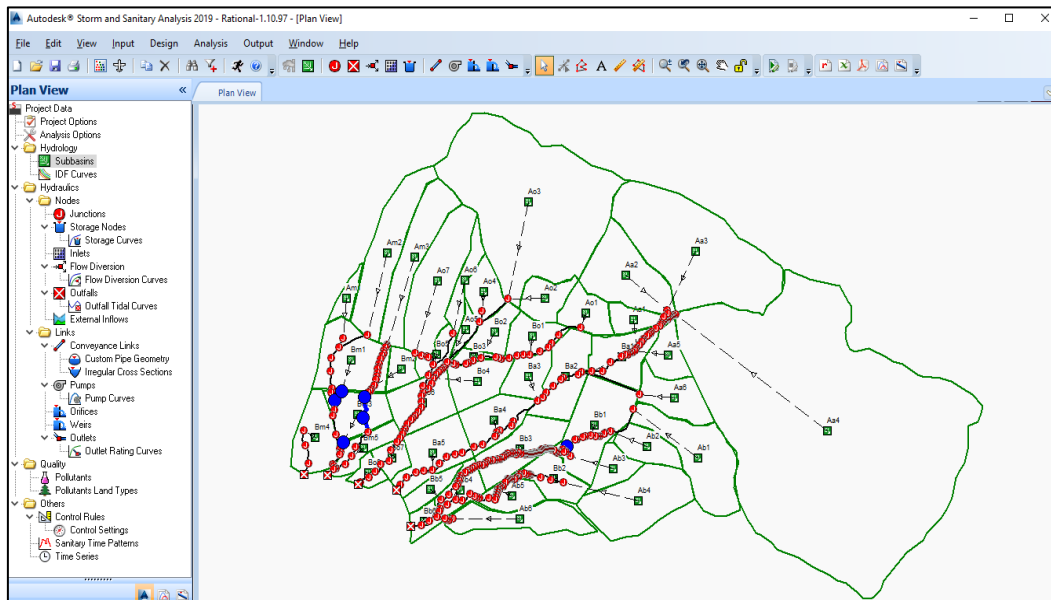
Autodesk® Storm and Sanitary Analysis 2019 - Rational-1.10.97 - [Plan View]

File Edit View Input Design Analysis Output Window Help

Plan View

Plan View

Project Data
Project Options
Analysis Options
Hydrology
Subbasins
IDF Curves
Hydraulics
Nodes
Junctions
Storage Nodes
Storage Curves
Inlets
Flow Diversion
Flow Diversion Curves
Outfalls
Outfall Tidal Curves
External Inflows
Links
Conveyance Links
Custom Pipe Geometry
Irregular Cross Sections
Pumps
Pump Curves
Orifices
Weirs
Outlets
Outlet Rating Curves
Quality
Pollutants
Pollutants Land Types
Others
Control Rules
Control Settings
Sanitary Time Patterns
Time Series

Ao3
Am2
Am3
Ao7
Ao6
Ao4
Ao2
Aa3
Aa2
Am
Ao1
Bo2
Bo1
Aa1
Bm1
Ao5
Bo3
Bm2
Bo
Aa5
Bo4
Ba3
Ba2
Ba1
Aa6
Ba4
Bb1
Aa4
Bm4
Bm5
Ab2
Ba5
Bb3
Ab1
Ab3
Bb2
Bb5
Bb4
Ab5
Ab4
Bb
Ab6